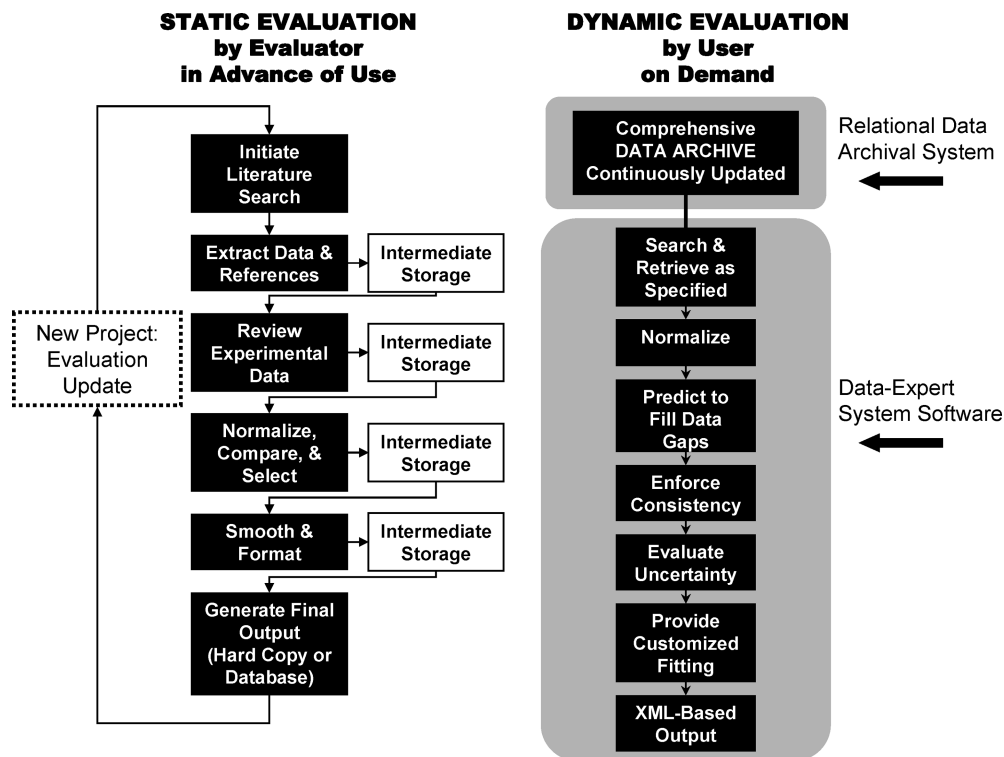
STATIC EVALUATION
by Evaluator
in Advance of Use

Initiate Literature Search

Extract Data & References

Intermediate Storage

Review Experimental Data

Intermediate Storage

New Project: Evaluation Update

Normalize, Compare, & Select

Intermediate Storage

Smooth & Format

Intermediate Storage

Generate Final Output (Hard Copy or Database)

DYNAMIC EVALUATION
by User
on Demand

Comprehensive DATA ARCHIVE Continuously Updated

Relational Data Archival System

Search & Retrieve as Specified

Normalize

Predict to Fill Data Gaps

Data-Expert System Software

Enforce Consistency

Evaluate Uncertainty

Provide Customized Fitting

XML-Based Output